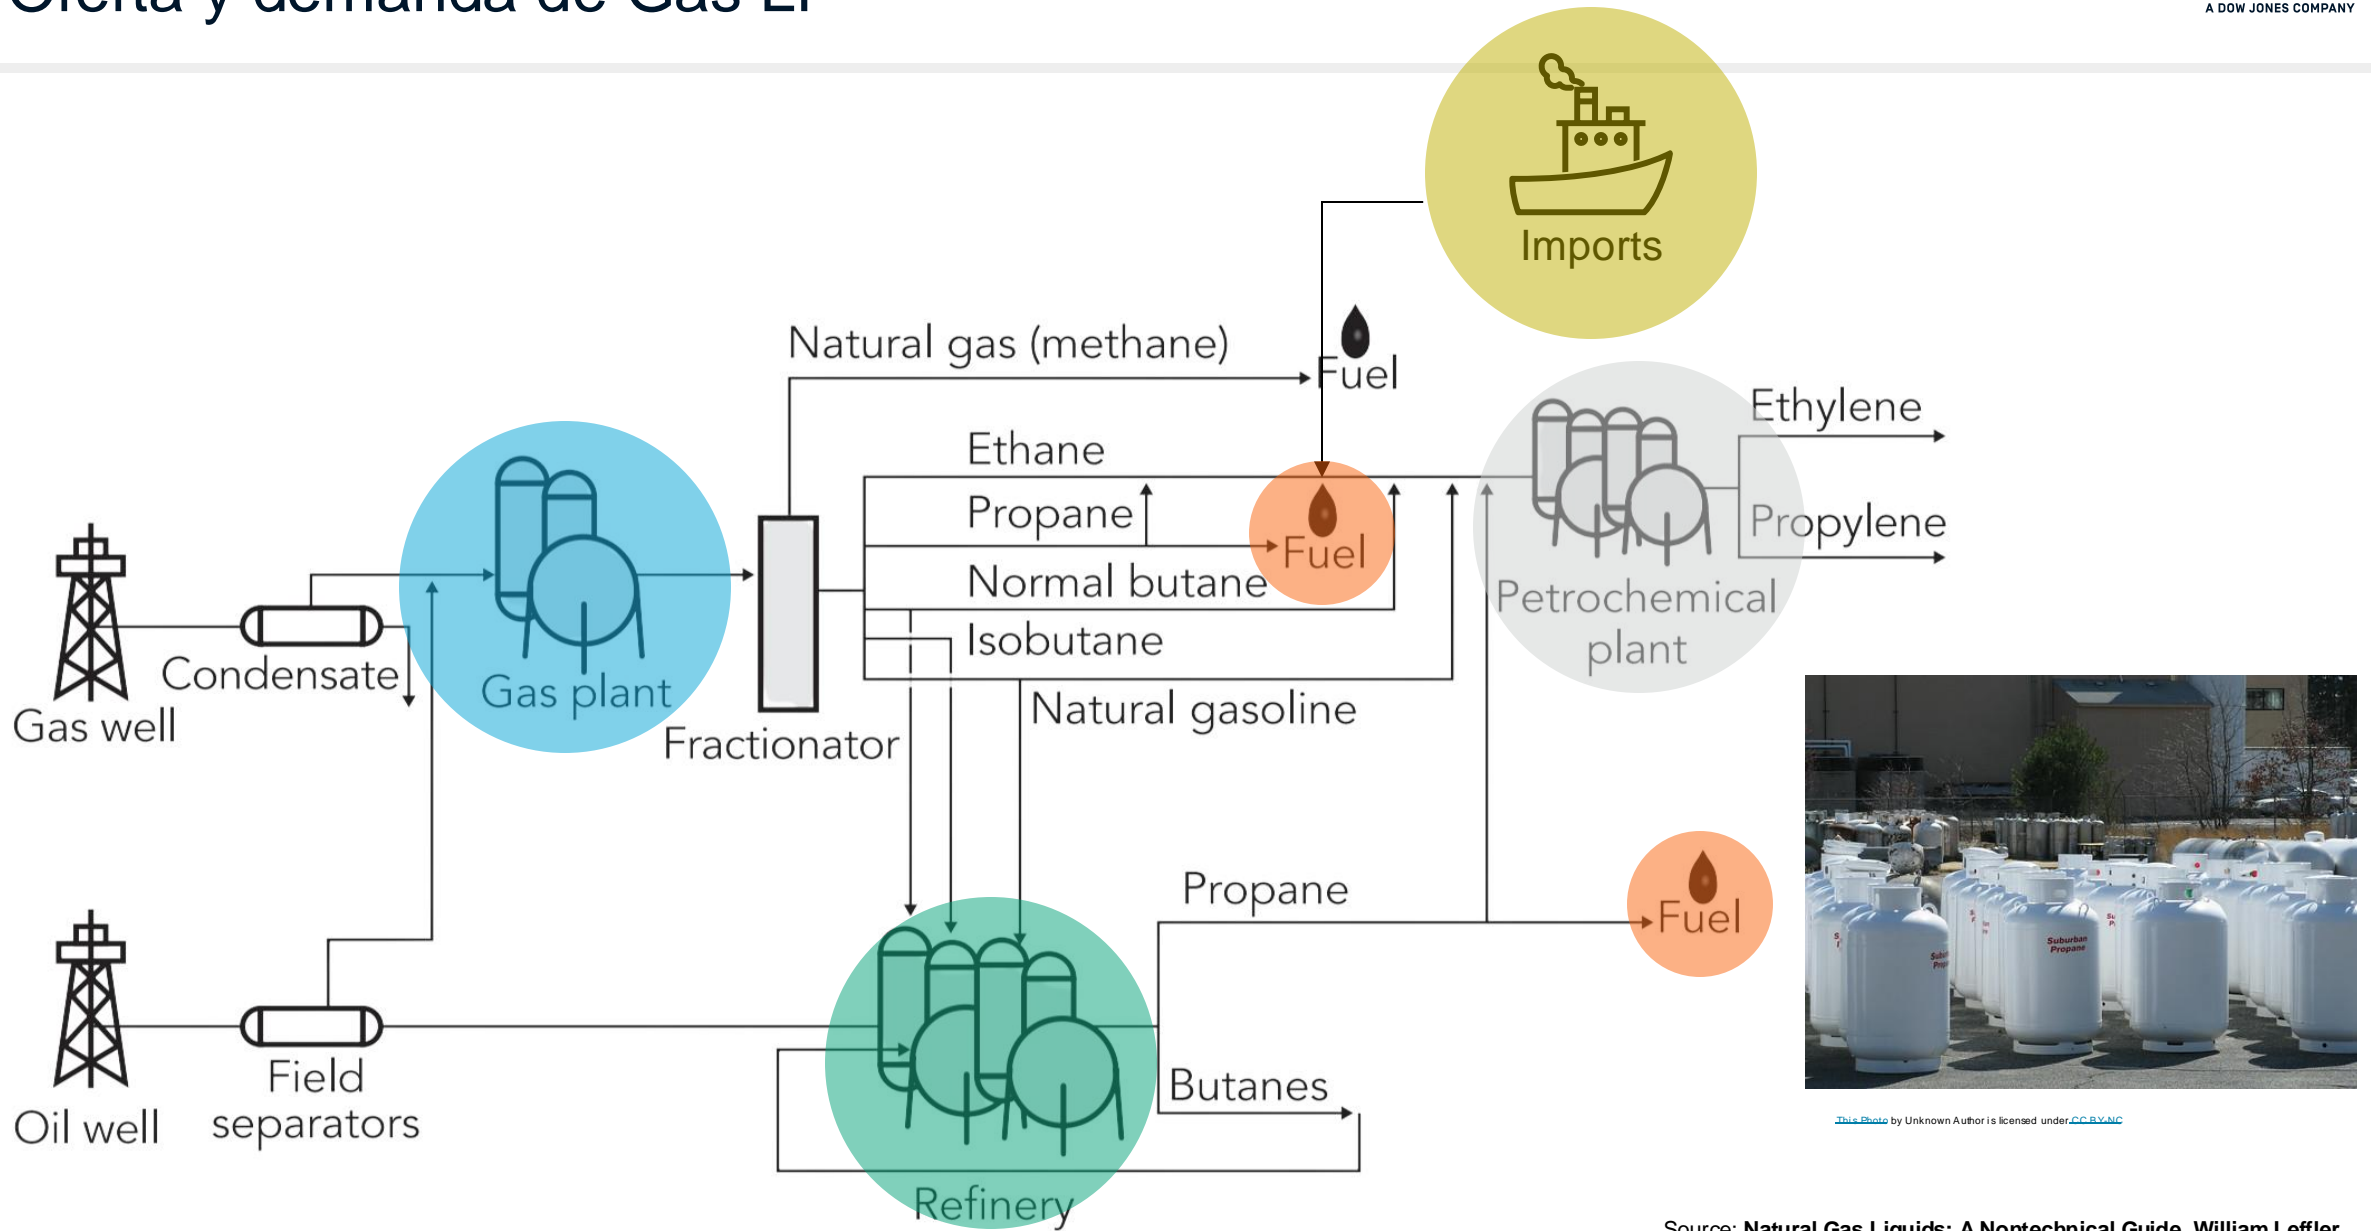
Oferta y demanda de Gas LP

A DOW JONES COMPANY

Imports

Natural gas (methane)

Fuel

Ethylene

Ethane

Propane

Fuel

Propylene

Normal butane

Petrochemical plant

Isobutane

Gas well

Condensate

Gas plant

Fractionator

Natural gasoline

Propane

Fuel

Oil well

Field separators

Butanes

Refinery

This Photo by Unknown Author is licensed under CC BY-NC

Source: Natural Gas Liquids: A Nontechnical Guide, William Leffler